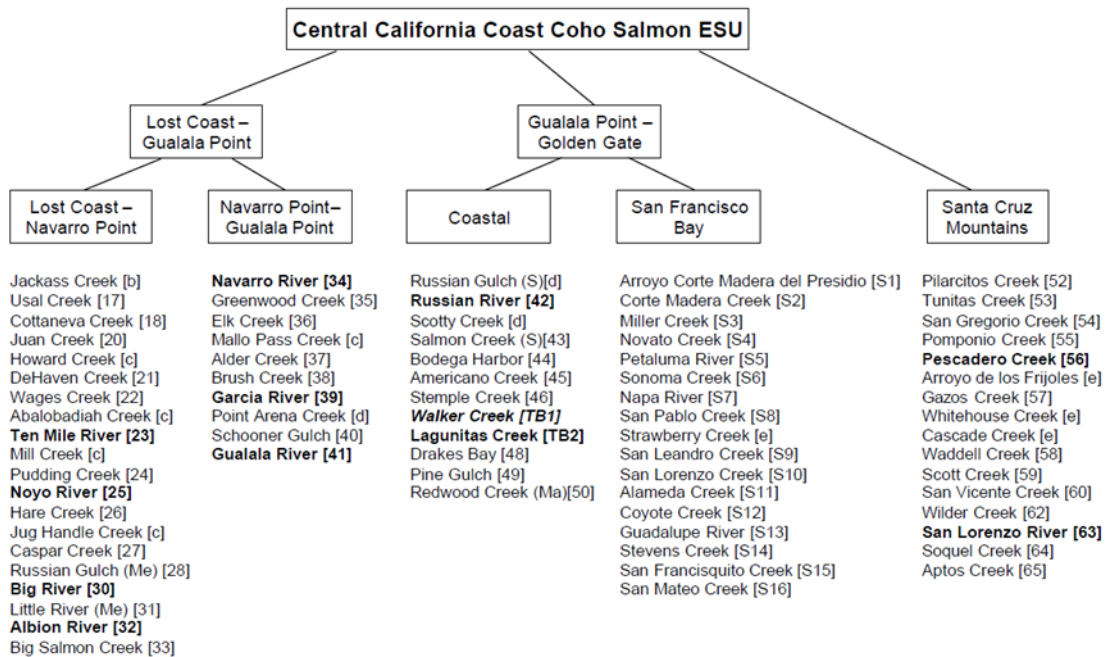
Central California Coast Coho Salmon ESU

Lost Coast – Gualala Point

Gualala Point – Golden Gate

Lost Coast – Navarro Point

Navarro Point– Gualala Point

Coastal

San Francisco Bay

Santa Cruz Mountains

Jackass Creek [b]
Usal Creek [17]
Cottaneva Creek [18]
Juan Creek [20]
Howard Creek [c]
DeHaven Creek [21]
Wages Creek [22]
Abalobadiah Creek [c]
**Ten Mile River [23]**
Mill Creek [c]
Pudding Creek [24]
**Noyo River [25]**
Hare Creek [26]
Jug Handle Creek [c]
Caspar Creek [27]
Russian Gulch (Me) [28]
**Big River [30]**
Little River (Me) [31]
**Albion River [32]**
Big Salmon Creek [33]

**Navarro River [34]**
Greenwood Creek [35]
Elk Creek [36]
Mallo Pass Creek [c]
Alder Creek [37]
Brush Creek [38]
**Garcia River [39]**
Point Arena Creek [d]
Schooner Gulch [40]
**Gualala River [41]**

Russian Gulch (S)[d]
**Russian River [42]**
Scotty Creek [d]
Salmon Creek (S)[43]
Bodega Harbor [44]
Americano Creek [45]
Stemple Creek [46]
***Walker Creek [TB1]***
**Lagunitas Creek [TB2]**
Drakes Bay [48]
Pine Gulch [49]
Redwood Creek (Ma)[50]

Arroyo Corte Madera del Presidio [S1]
Corte Madera Creek [S2]
Miller Creek [S3]
Novato Creek [S4]
Petaluma River [S5]
Sonoma Creek [S6]
Napa River [S7]
San Pablo Creek [S8]
Strawberry Creek [e]
San Leandro Creek [S9]
San Lorenzo Creek [S10]
Alameda Creek [S11]
Coyote Creek [S12]
Guadalupe River [S13]
Stevens Creek [S14]
San Francisquito Creek [S15]
San Mateo Creek [S16]

Pilarcitos Creek [52]
Tunitas Creek [53]
San Gregorio Creek [54]
Pomponio Creek [55]
**Pescadero Creek [56]**
Arroyo de los Frijoles [e]
Gazos Creek [57]
Whitehouse Creek [e]
Cascade Creek [e]
Waddell Creek [58]
Scott Creek [59]
San Vicente Creek [60]
Wilder Creek [62]
**San Lorenzo River [63]**
Soquel Creek [64]
Aptos Creek [65]